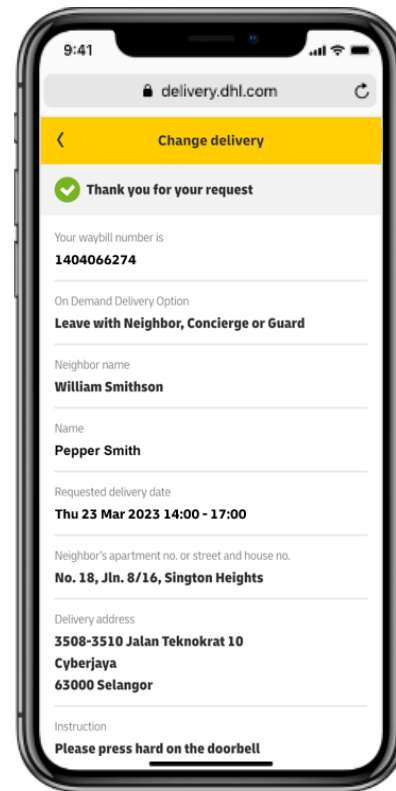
9:41

delivery.dhl.com

Change delivery

Thank you for your request

Your waybill number is
1404066274

On Demand Delivery Option
Leave with Neighbor, Concierge or Guard

Neighbor name
William Smithson

Name
Pepper Smith

Requested delivery date
Thu 23 Mar 2023 14:00 - 17:00

Neighbor's apartment no. or street and house no.
No. 18, Jln. 8/16, Sington Heights

Delivery address
3508-3510 Jalan Teknokrat 10
Cyberjaya
63000 Selangor

Instruction
Please press hard on the doorbell